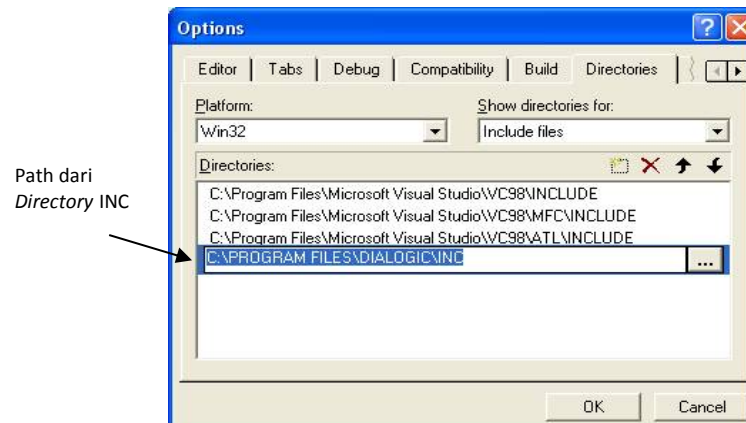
Options

Editor | Tabs | Debug | Compatibility | Build | Directories

Platform:
Win32

Show directories for:
Include files

Directories:

Path dari *Directory* INC

C:\Program Files\Microsoft Visual Studio\VC98\INCLUDE
C:\Program Files\Microsoft Visual Studio\VC98\MFC\INCLUDE
C:\Program Files\Microsoft Visual Studio\VC98\ATL\INCLUDE
C:\PROGRAM FILES\DIALOGIC\INC

...

OK

Cancel